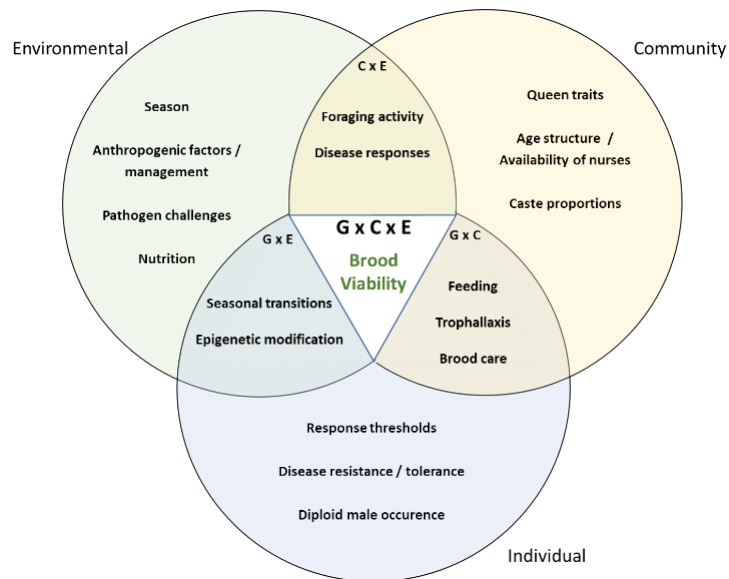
Environmental

Community

Season

Anthropogenic factors / management

Pathogen challenges

Nutrition

C x E

Foraging activity

Disease responses

Queen traits

Age structure / Availability of nurses

Caste proportions

G x C x E

Brood Viability

G x E

G x C

Seasonal transitions

Epigenetic modification

Feeding

Trophallaxis

Brood care

Response thresholds

Disease resistance / tolerance

Diploid male occurence

Individual